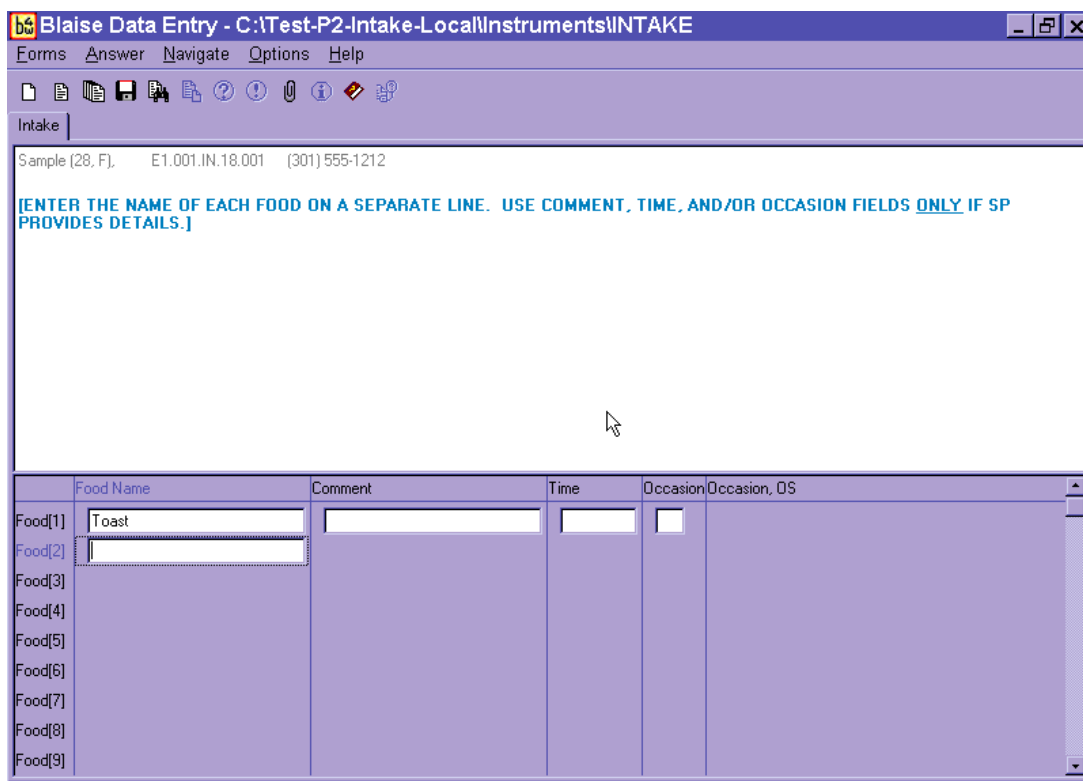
Blaise Data Entry - C:\Test-P2-Intake-Local\Instruments\INTAKE

Forms Answer Navigate Options Help

Intake

Sample (28, F), E1.001.IN.18.001 (301) 555-1212

[ENTER THE NAME OF EACH FOOD ON A SEPARATE LINE. USE COMMENT, TIME, AND/OR OCCASION FIELDS ONLY IF SP PROVIDES DETAILS.]

| | Food Name | Comment | Time | Occasion | Occasion, OS |
|---|---|---|---|---|---|
| Food[1] | Toast | | | | |
| Food[2] | | | | | |
| Food[3] | | | | | |
| Food[4] | | | | | |
| Food[5] | | | | | |
| Food[6] | | | | | |
| Food[7] | | | | | |
| Food[8] | | | | | |
| Food[9] | | | | | |